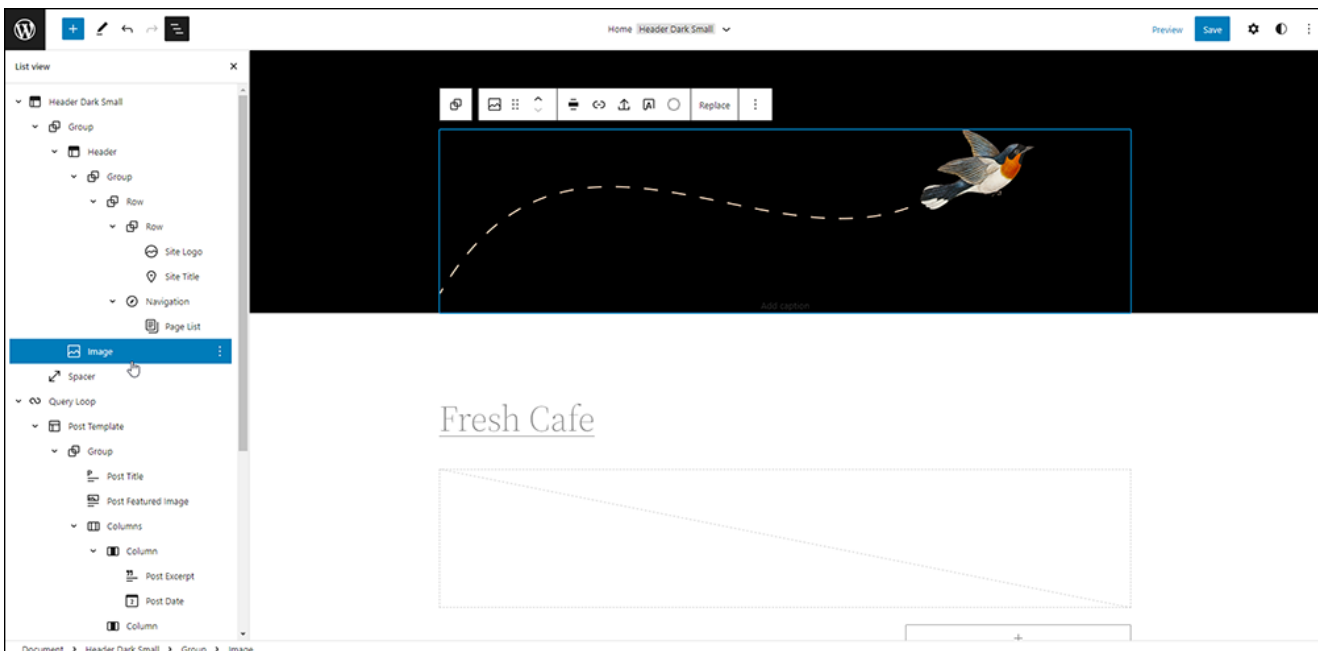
Home Header Dark Small

Preview Save

List view

Header Dark Small
Group
Header
Group
Row
Row
Site Logo
Site Title
Navigation
Page List
Image
Spacer
Query Loop
Post Template
Group
Post Title
Post Featured Image
Columns
Column
Post Excerpt
Post Date
Column

Replace

Add caption

Fresh Cafe

+

Document › Header Dark Small › Group › Image